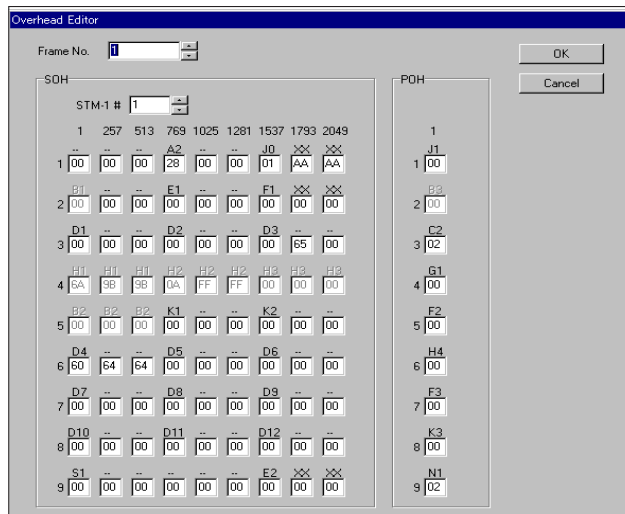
Overhead Editor

Frame No. 1

OK

Cancel

SOH

STM-1 # 1

|   | 1 | 257 | 513 | 769 | 1025 | 1281 | 1537 | 1793 | 2049 |
|---|---|---|---|---|---|---|---|---|---|
|   | -- | -- | -- | A2 | -- | -- | J0 | XX | XX |
| 1 | 00 | 00 | 00 | 28 | 00 | 00 | 01 | AA | AA |
|   | B1 | -- | -- | E1 | -- | -- | F1 | XX | XX |
| 2 | 00 | 00 | 00 | 00 | 00 | 00 | 00 | 00 | 00 |
|   | D1 | -- | -- | D2 | -- | -- | D3 | -- | -- |
| 3 | 00 | 00 | 00 | 00 | 00 | 00 | 00 | 65 | 00 |
|   | H1 | H1 | H1 | H2 | H2 | H2 | H3 | H3 | H3 |
| 4 | 6A | 9B | 9B | 0A | FF | FF | 00 | 00 | 00 |
|   | B2 | B2 | B2 | K1 | -- | -- | K2 | -- | -- |
| 5 | 00 | 00 | 00 | 00 | 00 | 00 | 00 | 00 | 00 |
|   | D4 | -- | -- | D5 | -- | -- | D6 | -- | -- |
| 6 | 60 | 64 | 64 | 00 | 00 | 00 | 00 | 00 | 00 |
|   | D7 | -- | -- | D8 | -- | -- | D9 | -- | -- |
| 7 | 00 | 00 | 00 | 00 | 00 | 00 | 00 | 00 | 00 |
|   | D10 | -- | -- | D11 | -- | -- | D12 | -- | -- |
| 8 | 00 | 00 | 00 | 00 | 00 | 00 | 00 | 00 | 00 |
|   | S1 | -- | -- | -- | -- | -- | E2 | XX | XX |
| 9 | 00 | 00 | 00 | 00 | 00 | 00 | 00 | 00 | 00 |

POH

|   | 1 |
|---|---|
|   | J1 |
| 1 | 00 |
|   | B3 |
| 2 | 00 |
|   | C2 |
| 3 | 02 |
|   | G1 |
| 4 | 00 |
|   | F2 |
| 5 | 00 |
|   | H4 |
| 6 | 00 |
|   | F3 |
| 7 | 00 |
|   | K3 |
| 8 | 00 |
|   | N1 |
| 9 | 02 |